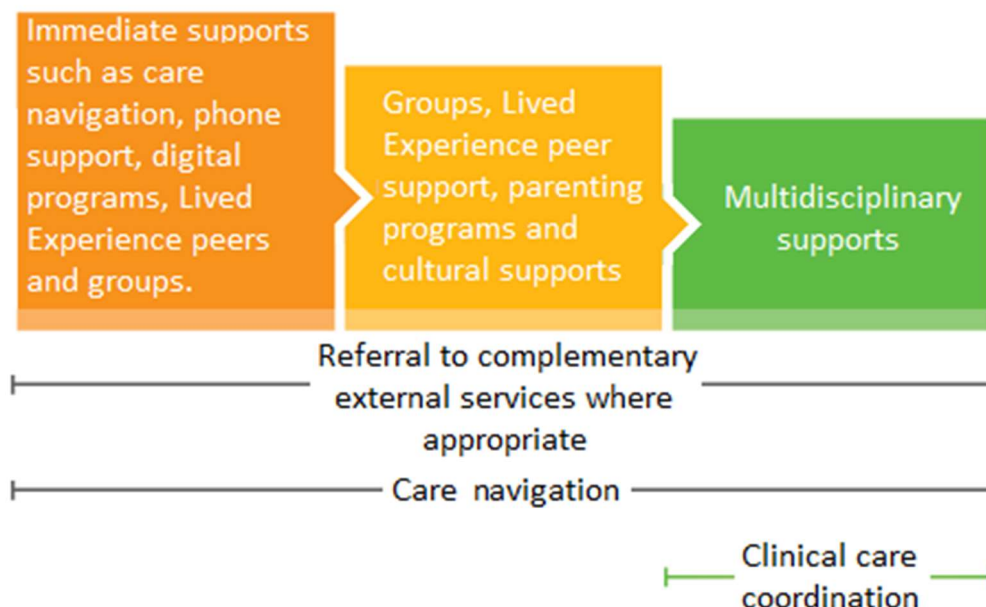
Immediate supports such as care navigation, phone support, digital programs, Lived Experience peers and groups.

Groups, Lived Experience peer support, parenting programs and cultural supports

Multidisciplinary supports

Referral to complementary external services where appropriate

Care navigation

Clinical care coordination